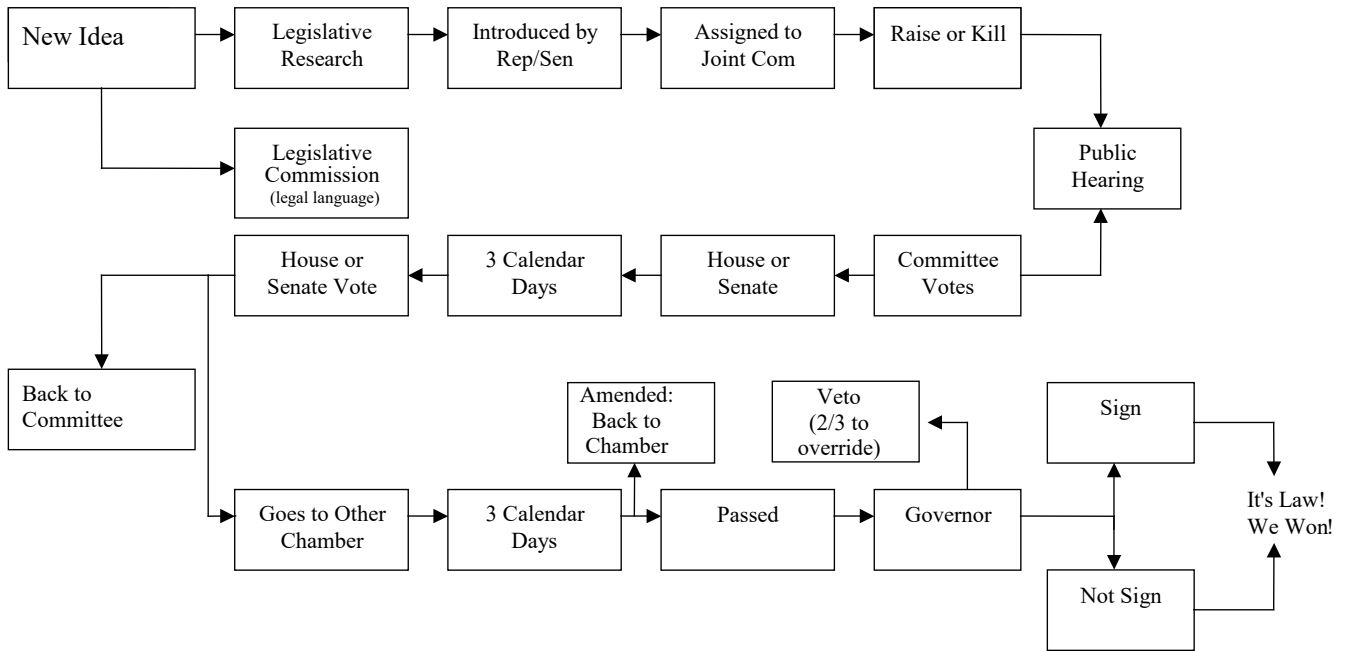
New Idea

Legislative Research

Introduced by Rep/Sen

Assigned to Joint Com

Raise or Kill

Legislative Commission (legal language)

Public Hearing

House or Senate Vote

3 Calendar Days

House or Senate

Committee Votes

Back to Committee

Amended: Back to Chamber

Veto (2/3 to override)

Sign

It's Law! We Won!

Goes to Other Chamber

3 Calendar Days

Passed

Governor

Not Sign